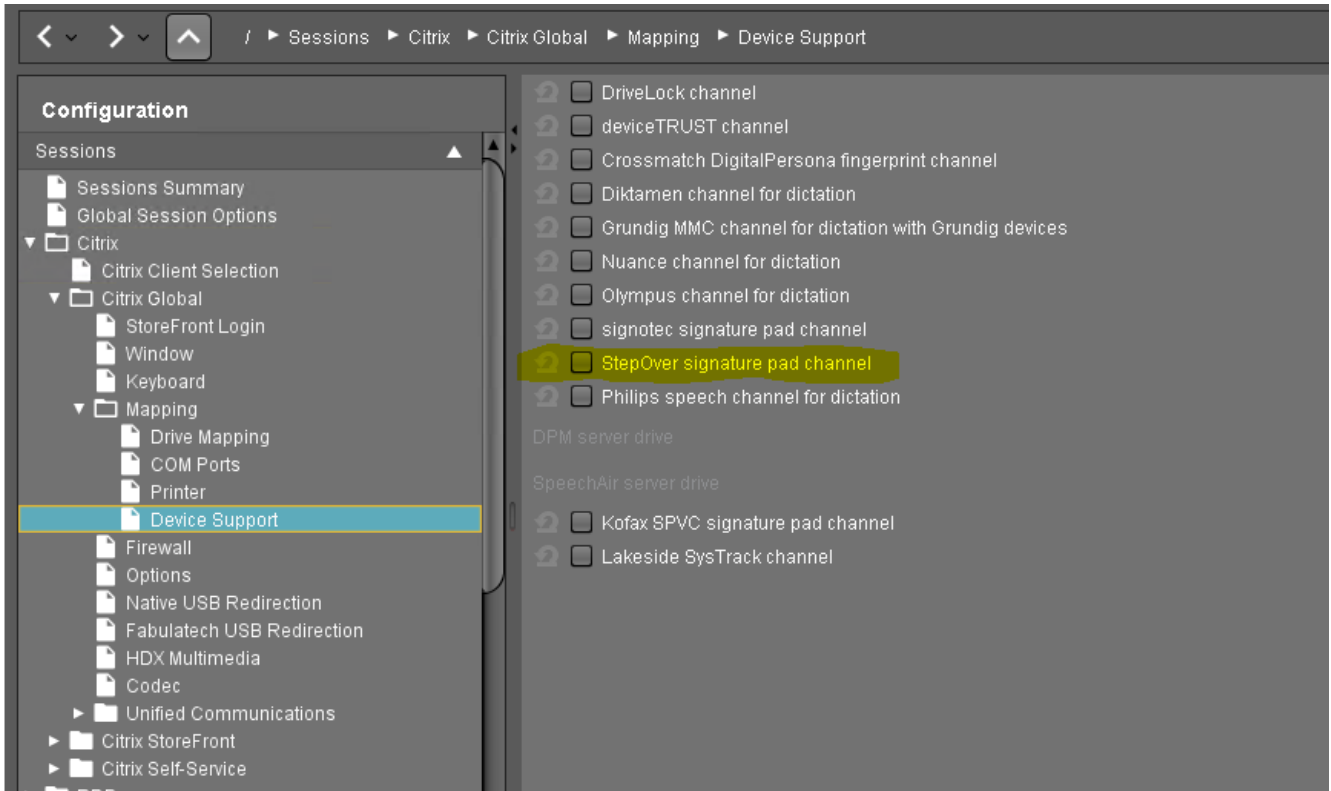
/ ► Sessions ► Citrix ► Citrix Global ► Mapping ► Device Support

Configuration

Sessions

Sessions Summary
Global Session Options
Citrix
Citrix Client Selection
Citrix Global
StoreFront Login
Window
Keyboard
Mapping
Drive Mapping
COM Ports
Printer
Device Support
Firewall
Options
Native USB Redirection
Fabulatech USB Redirection
HDX Multimedia
Codec
Unified Communications
Citrix StoreFront
Citrix Self-Service

DriveLock channel
deviceTRUST channel
Crossmatch DigitalPersona fingerprint channel
Diktamen channel for dictation
Grundig MMC channel for dictation with Grundig devices
Nuance channel for dictation
Olympus channel for dictation
signotec signature pad channel
StepOver signature pad channel
Philips speech channel for dictation
DPM server drive
SpeechAir server drive
Kofax SPVC signature pad channel
Lakeside SysTrack channel